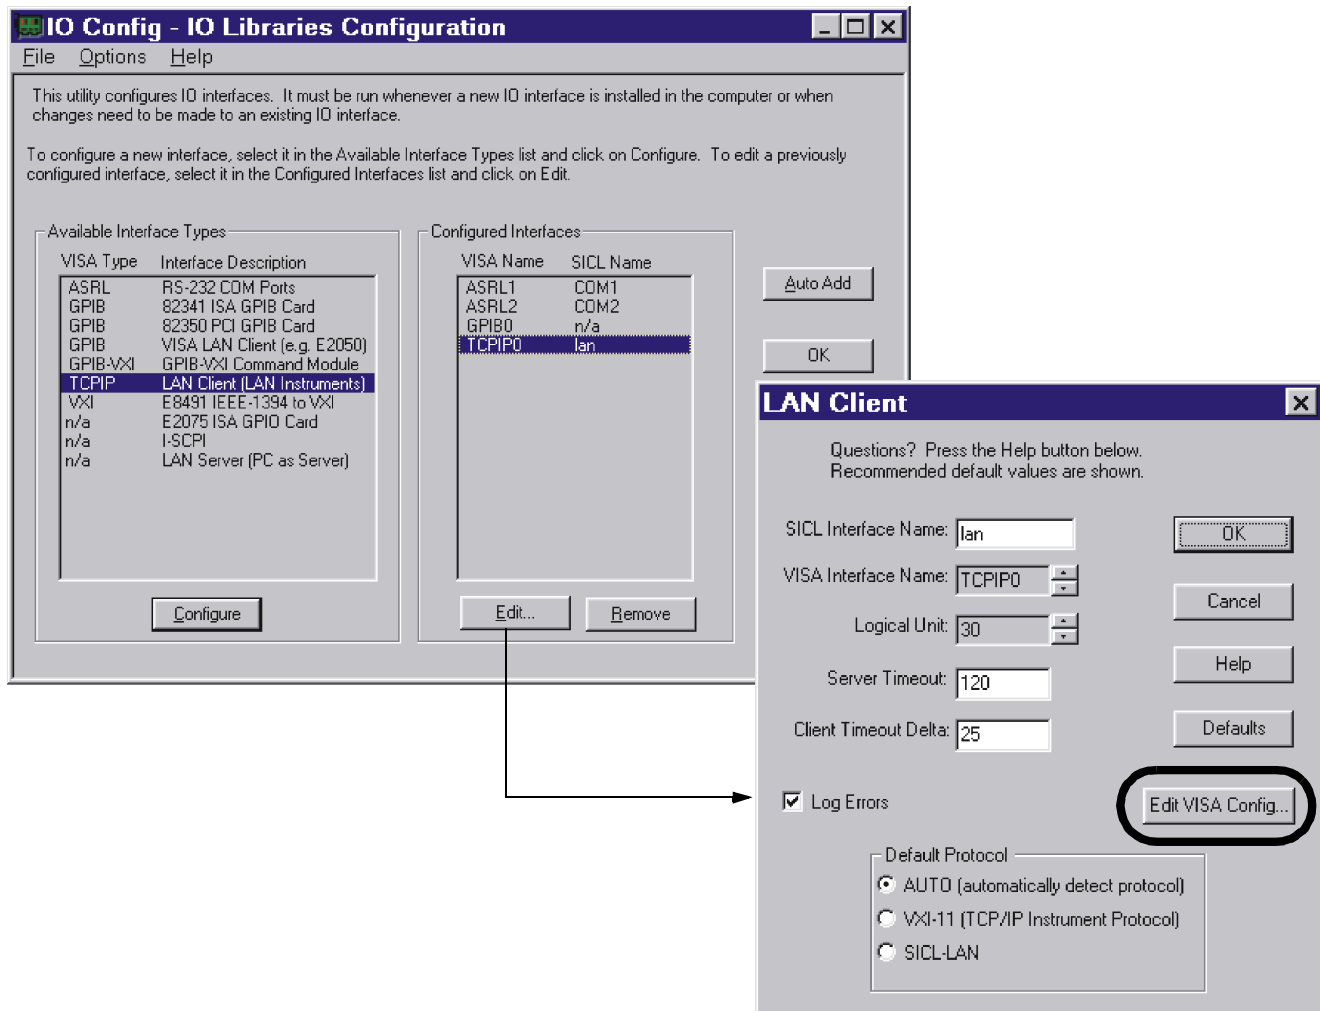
IO Config - IO Libraries Configuration

File Options Help

This utility configures IO interfaces. It must be run whenever a new IO interface is installed in the computer or when changes need to be made to an existing IO interface.

To configure a new interface, select it in the Available Interface Types list and click on Configure. To edit a previously configured interface, select it in the Configured Interfaces list and click on Edit.

Available Interface Types

| VISA Type | Interface Description |
|---|---|
| ASRL | RS-232 COM Ports |
| GPIB | 82341 ISA GPIB Card |
| GPIB | 82350 PCI GPIB Card |
| GPIB | VISA LAN Client (e.g. E2050) |
| GPIB-VXI | GPIB-VXI Command Module |
| TCPIP | LAN Client (LAN Instruments) |
| VXI | E8491 IEEE-1394 to VXI |
| n/a | E2075 ISA GPIO Card |
| n/a | I-SCPI |
| n/a | LAN Server (PC as Server) |

Configure

Configured Interfaces

| VISA Name | SICL Name |
|---|---|
| ASRL1 | COM1 |
| ASRL2 | COM2 |
| GPIB0 | n/a |
| TCPIP0 | lan |

Edit... Remove

Auto Add

OK

LAN Client

Questions? Press the Help button below.
Recommended default values are shown.

SICL Interface Name: lan

VISA Interface Name: TCPIP0

Logical Unit: 30

Server Timeout: 120

Client Timeout Delta: 25

OK

Cancel

Help

Defaults

Log Errors

Edit VISA Config...

Default Protocol

AUTO (automatically detect protocol)

VXI-11 (TCP/IP Instrument Protocol)

SICL-LAN